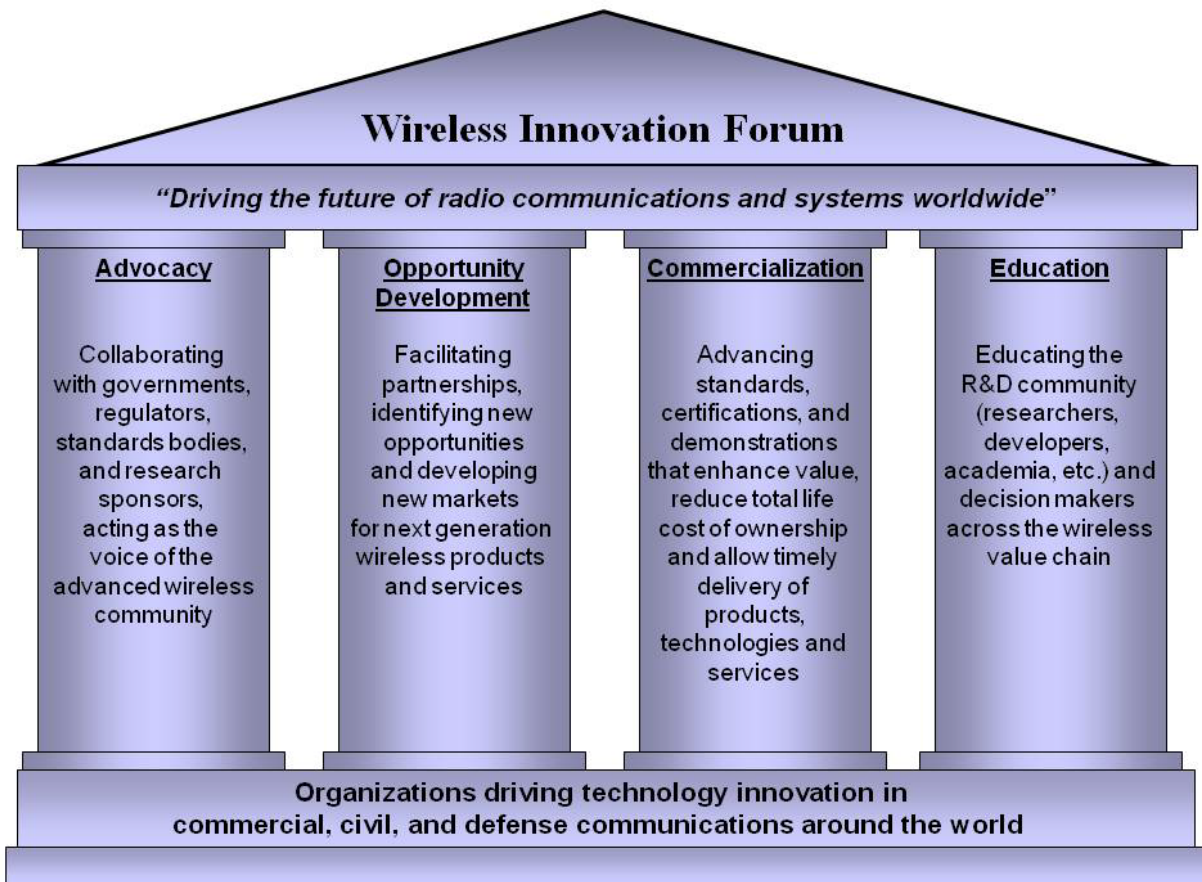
Wireless Innovation Forum

"Driving the future of radio communications and systems worldwide"

Advocacy

Collaborating with governments, regulators, standards bodies, and research sponsors, acting as the voice of the advanced wireless community

Opportunity Development

Facilitating partnerships, identifying new opportunities and developing new markets for next generation wireless products and services

Commercialization

Advancing standards, certifications, and demonstrations that enhance value, reduce total life cost of ownership and allow timely delivery of products, technologies and services

Education

Educating the R&D community (researchers, developers, academia, etc.) and decision makers across the wireless value chain

Organizations driving technology innovation in commercial, civil, and defense communications around the world